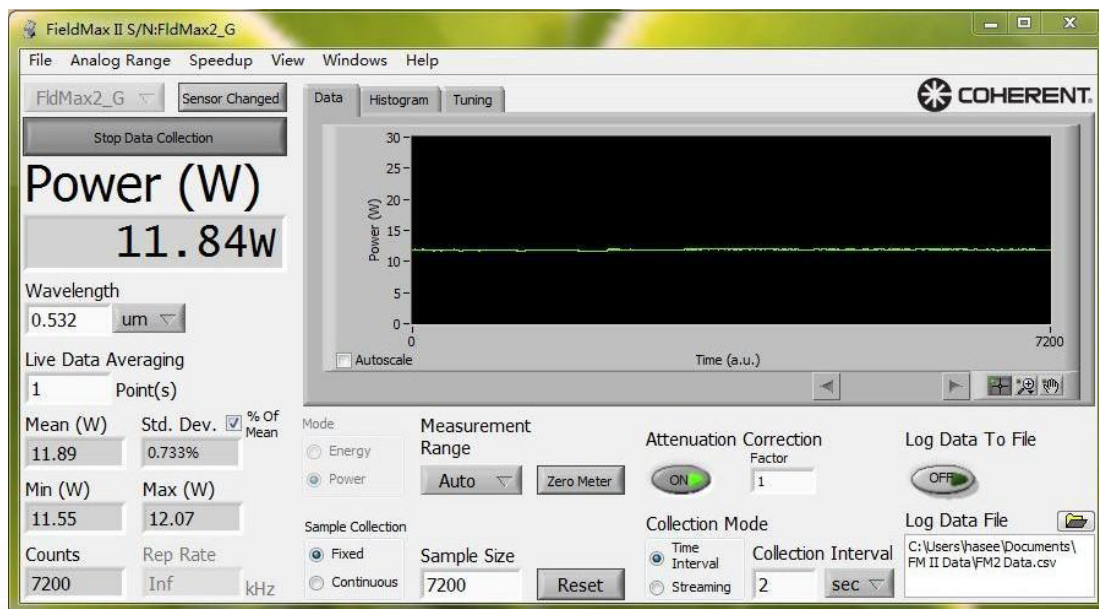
FieldMax II S/N:FldMax2_G

File Analog Range Speedup View Windows Help

FldMax2_G

Sensor Changed

Stop Data Collection

Power (W)

11.84W

Wavelength

0.532 um

Live Data Averaging

1 Point(s)

Mean (W) Std. Dev. % Of Mean

11.89 0.733%

Min (W) Max (W)

11.55 12.07

Counts Rep Rate

7200 Inf kHz

Data Histogram Tuning

COHERENT.

30
25
20
15
10
5
0

Power (W)

0 7200

Autoscale

Time (a.u.)

Mode

Energy

Power

Measurement Range

Auto

Zero Meter

Attenuation Correction

Factor

ON

1

Log Data To File

OFF

Sample Collection

Fixed

Continuous

Sample Size

7200

Reset

Collection Mode

Time Interval

Streaming

Collection Interval

2 sec

Log Data File

C:\Users\hasee\Documents\FM II Data\FM2 Data.csv